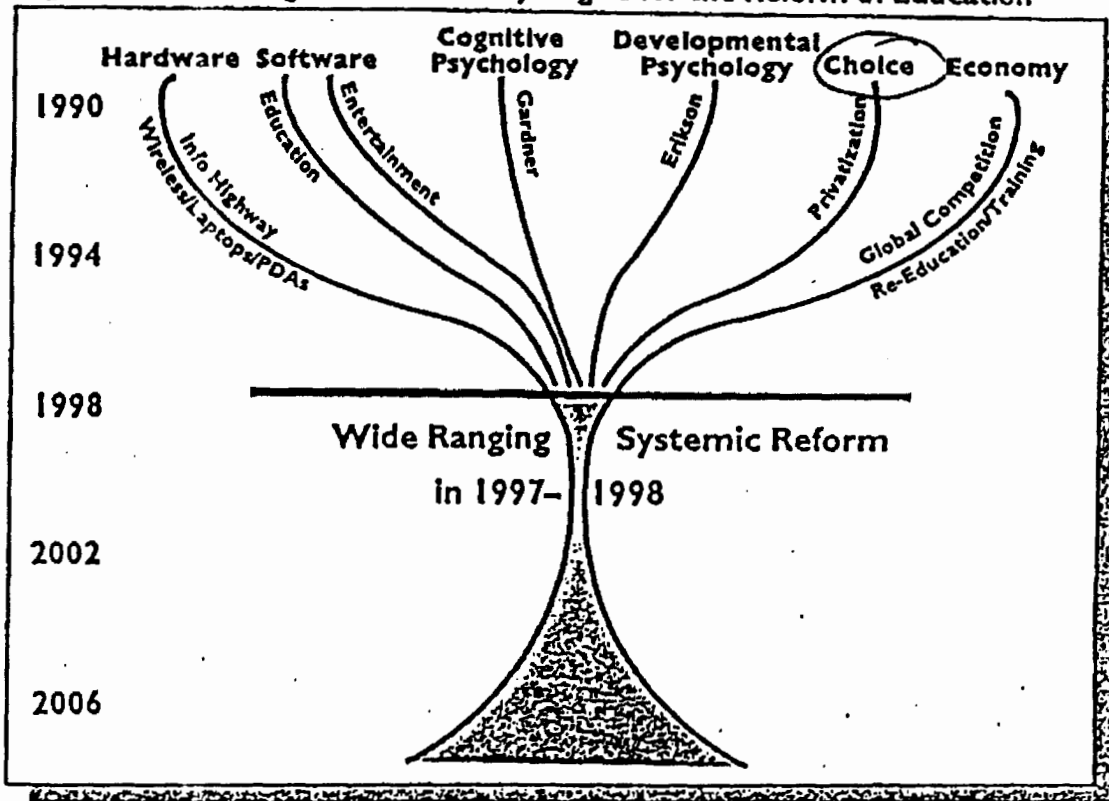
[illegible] and the Reform of Education

Hardware Software Cognitive Psychology Developmental Psychology Choice Economy

1990

Wireless/Laptops/PDAs
Info Highway
Education
Entertainment
Gardner
Erikson
Privatization
Global Competition
Re-Education/Training

1994

1998

Wide Ranging Systemic Reform in 1997–1998

2002

2006